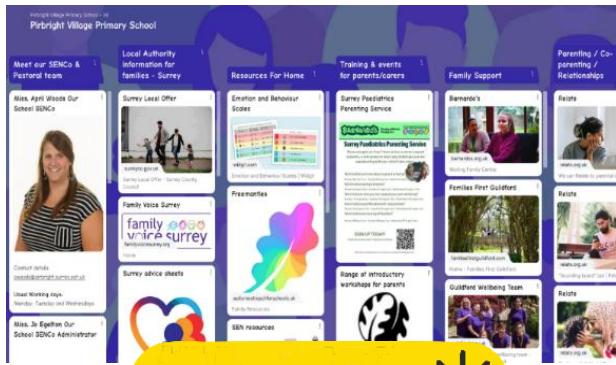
Pirbright Village Primary School + 26
Pirbright Village Primary School

Meet our SENCo & Pastoral team

Miss. April Woods Our School SENCo

Contact details
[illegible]@pirbright.surrey.sch.uk

Usual Working days:
Monday, Tuesday and Wednesdays

Miss. Jo Egelton Our School SENCo Administrator

Local Authority information for families - Surrey

Surrey Local Offer

surreycc.gov.uk
Surrey Local Offer - Surrey County Council

Family Voice Surrey

family voice surrey
familyvoicesurrey.org
Home

Surrey advice sheets

Resources For Home

Emotion and Behaviour Scales

widgit.com
Emotion and Behaviour Scales | Widgit

Freemarkets

autismeducationtrust.org.uk
Family Resources

SEN resources

Training & events for parents/carers

Surrey Paediatrics Parenting Service

Surrey Paediatrics Parenting Service

SIGN UP TODAY!

Range of introductory workshops for parents

Family Support

Barnardo's

barnardos.org.uk
Working Family Centre

Families First Guildford

familiesfirstguildford.uk
Home - Families First Guildford

Guildford Wellbeing Team

Parenting / Co-parenting / Relationships

Relate

relate.org.uk
We can Relate to parental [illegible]

Relate

relate.org.uk
"Sounding board" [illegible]

Relate

relate.org.uk